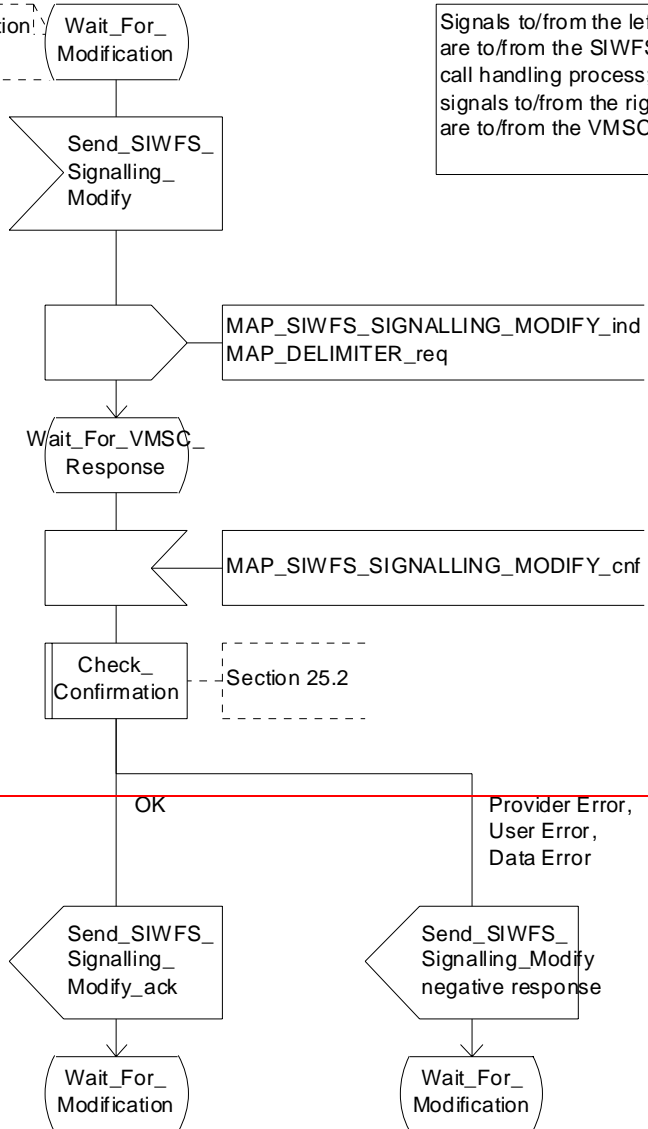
ation

Wait_For_ Modification

Signals to/from the lef are to/from the SIWFS call handling process signals to/from the rig are to/from the VMSC

Send_SIWFS_ Signalling_ Modify

MAP_SIWFS_SIGNALLING_MODIFY_ind
MAP_DELIMITER_req

Wait_For_VMSC_ Response

MAP_SIWFS_SIGNALLING_MODIFY_cnf

Check_ Confirmation

Section 25.2

OK

Provider Error, User Error, Data Error

Send_SIWFS_ Signalling_ Modify_ack

Send_SIWFS_ Signalling_Modify negative response

Wait_For_ Modification

Wait_For_ Modification